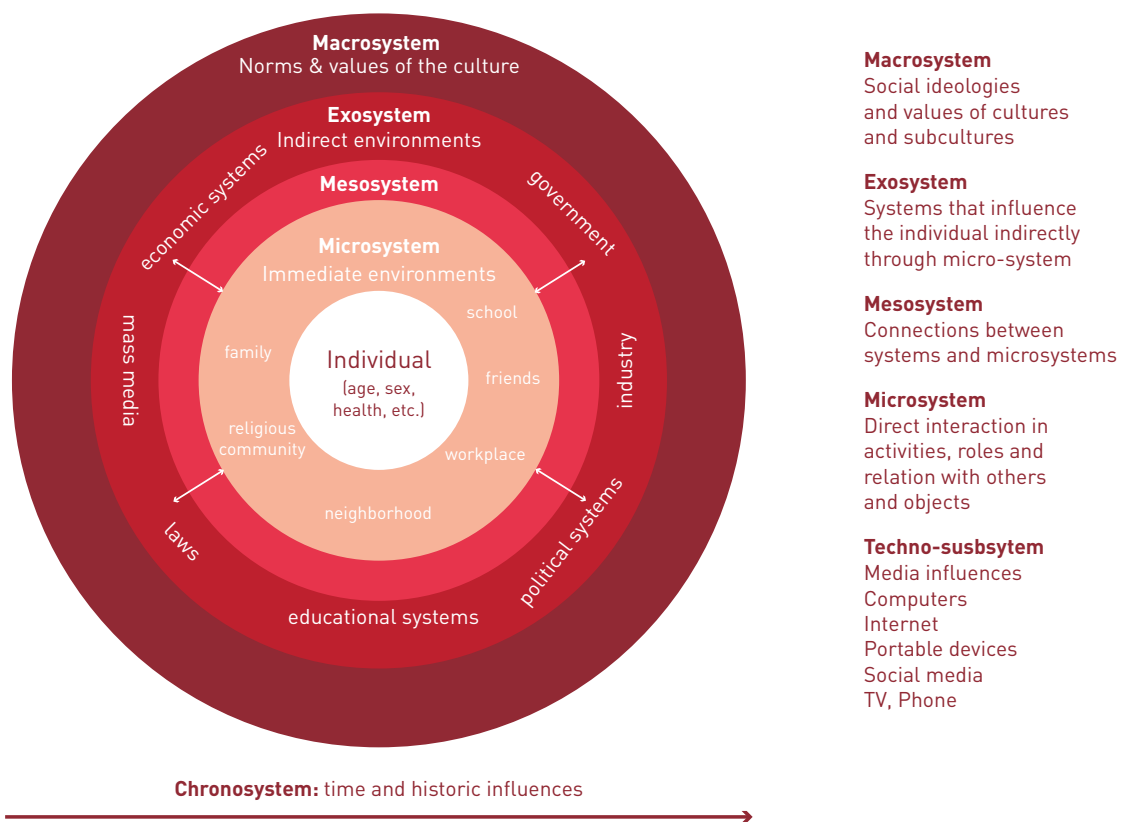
Macrosystem
Norms & values of the culture

Exosystem
Indirect environments

economic systems

government

Mesosystem

Microsystem
Immediate environments

mass media

school

family

Individual
(age, sex, health, etc.)

friends

industry

religious community

workplace

neighborhood

laws

political systems

educational systems

Macrosystem
Social ideologies and values of cultures and subcultures

Exosystem
Systems that influence the individual indirectly through micro-system

Mesosystem
Connections between systems and microsystems

Microsystem
Direct interaction in activities, roles and relation with others and objects

Techno-susbsytem
Media influences
Computers
Internet
Portable devices
Social media
TV, Phone

Chronosystem: time and historic influences